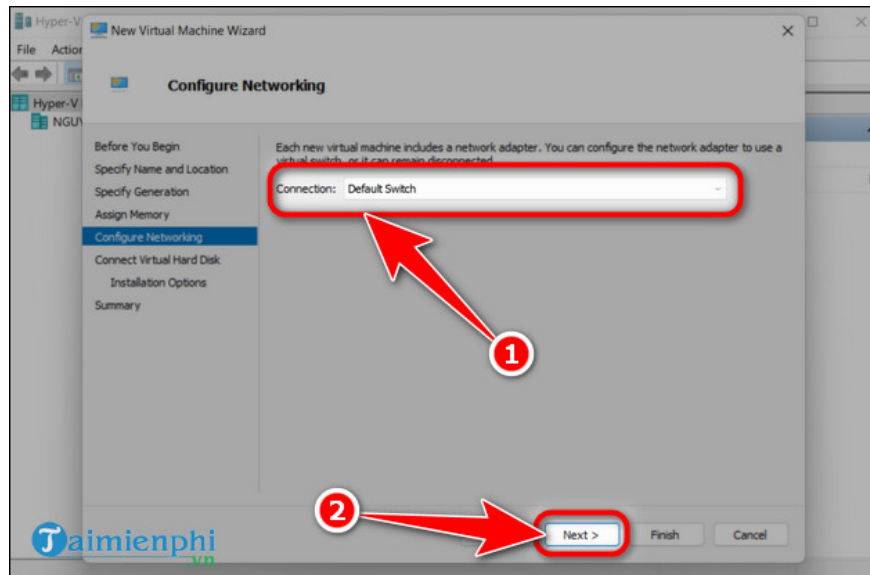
Hyper-V

File Actio

Hyper-V

NGUV

New Virtual Machine Wizard

Configure Networking

Before You Begin

Specify Name and Location

Specify Generation

Assign Memory

Configure Networking

Connect Virtual Hard Disk

Installation Options

Summary

Each new virtual machine includes a network adapter. You can configure the network adapter to use a virtual switch, or it can remain disconnected.

Connection: Default Switch

1

2

Next >

Finish

Cancel

Taimienphi .vn